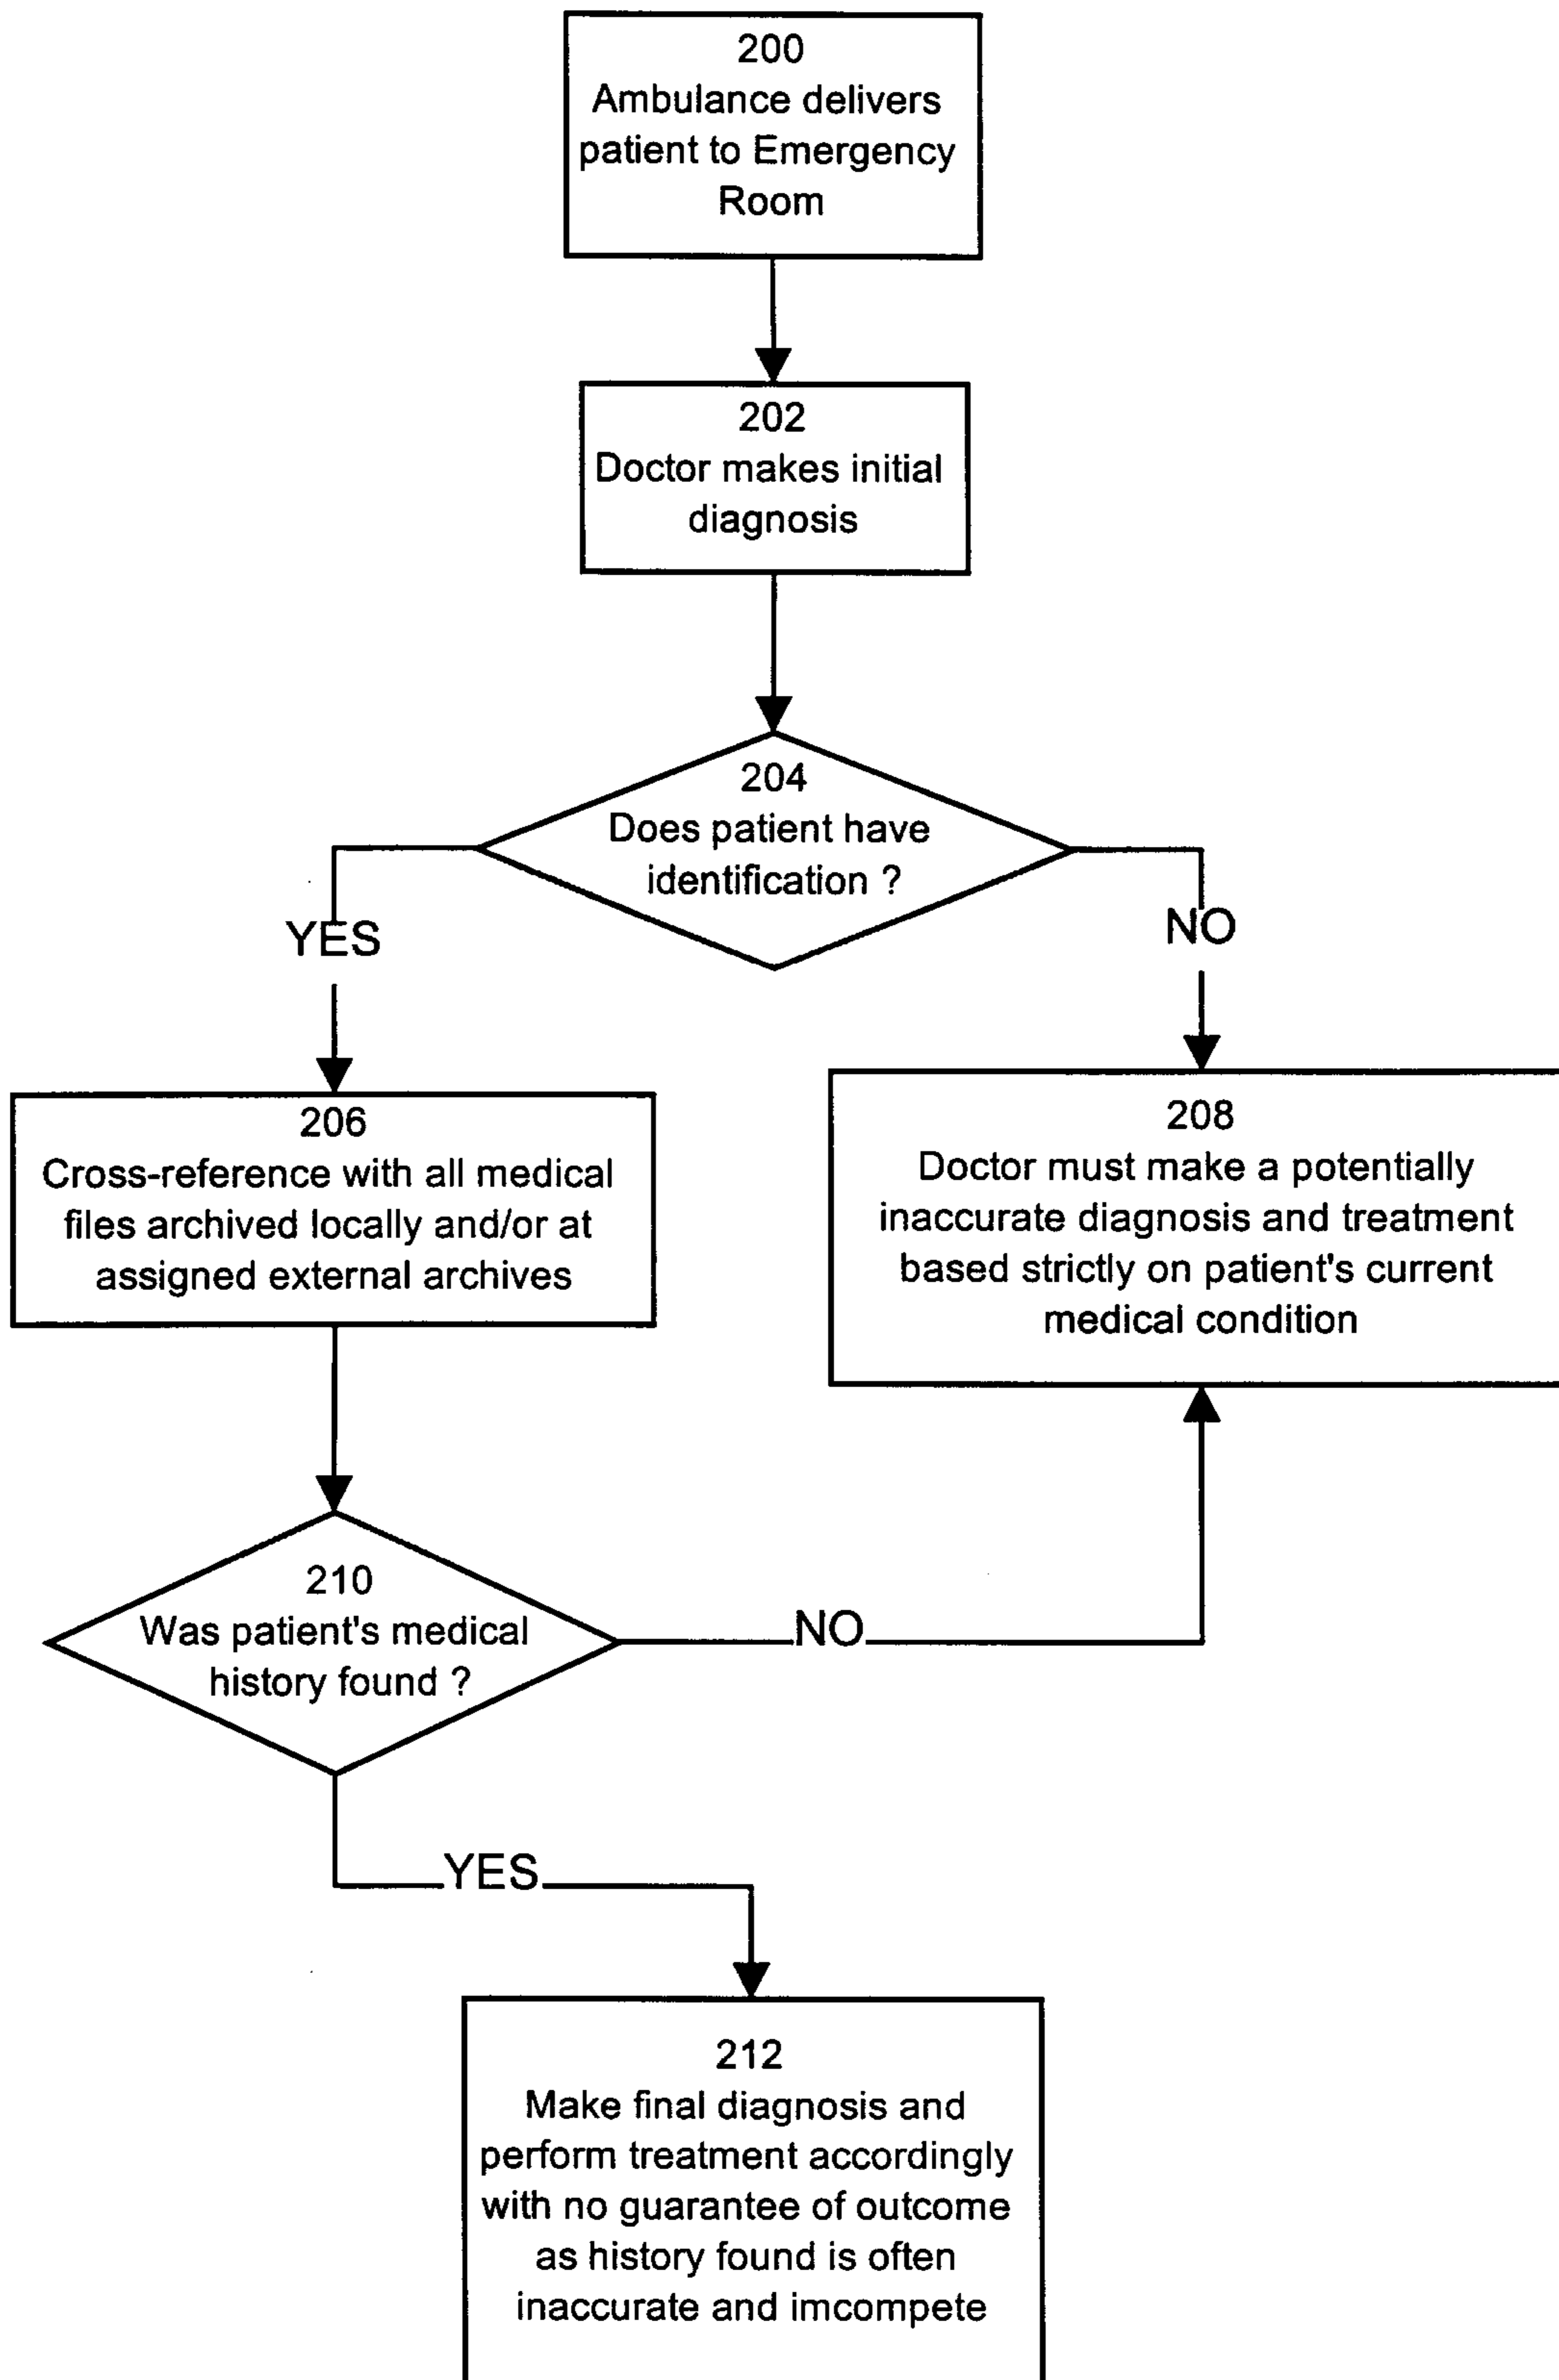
200
Ambulance delivers patient to Emergency Room

202
Doctor makes initial diagnosis

204
Does patient have identification ?

YES

NO

206
Cross-reference with all medical files archived locally and/or at assigned external archives

208
Doctor must make a potentially inaccurate diagnosis and treatment based strictly on patient's current medical condition

210
Was patient's medical history found ?

NO

YES

212
Make final diagnosis and perform treatment accordingly with no guarantee of outcome as history found is often inaccurate and imcompete